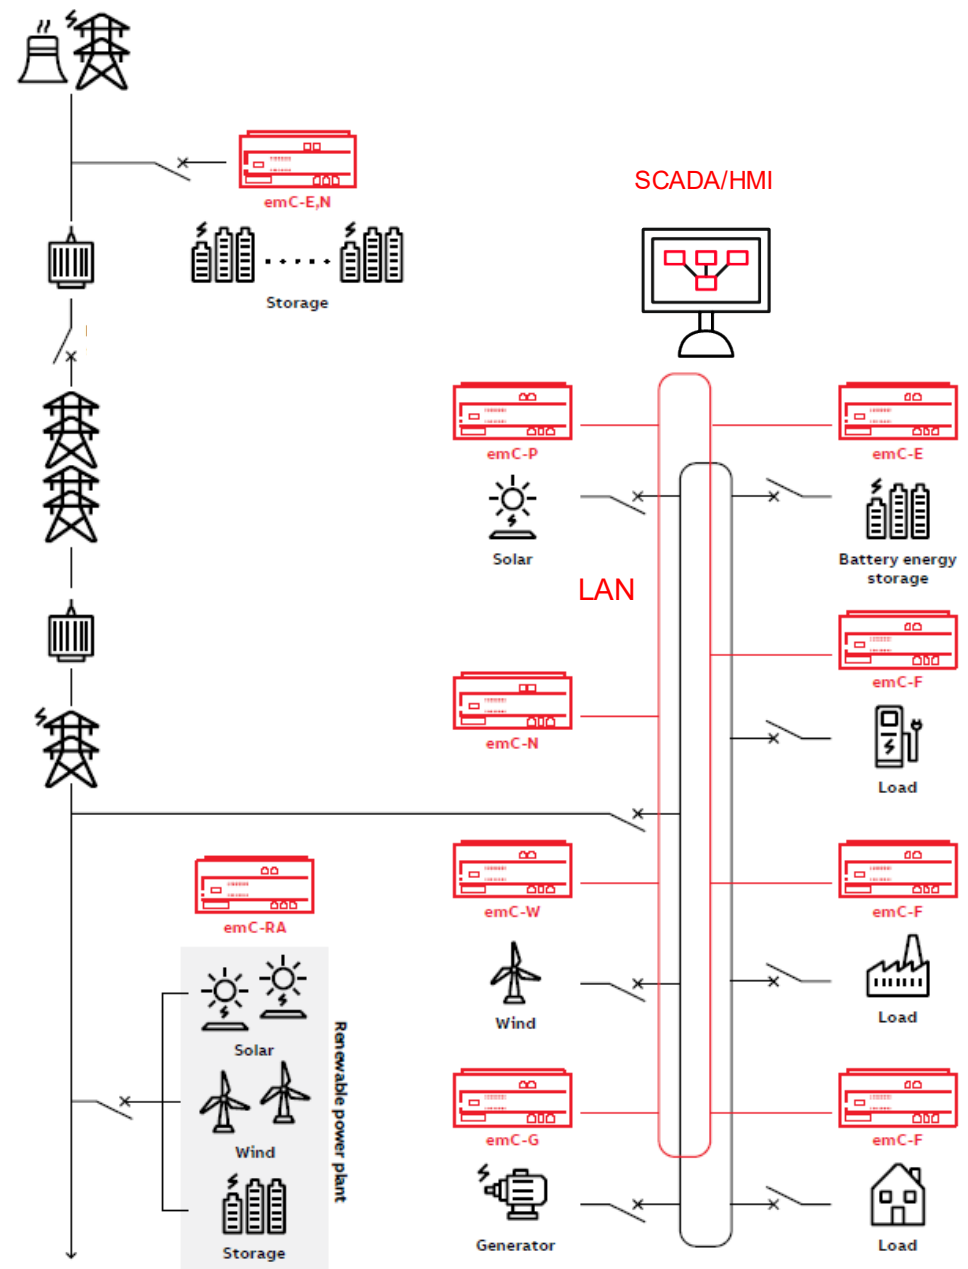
emC-E,N

Storage

SCADA/HMI

emC-P

Solar

emC-E

Battery energy storage

LAN

emC-F

emC-N

Load

emC-RA

emC-W

emC-F

Solar

Wind

Load

Wind

Renewable power plant

emC-G

emC-F

Storage

Generator

Load